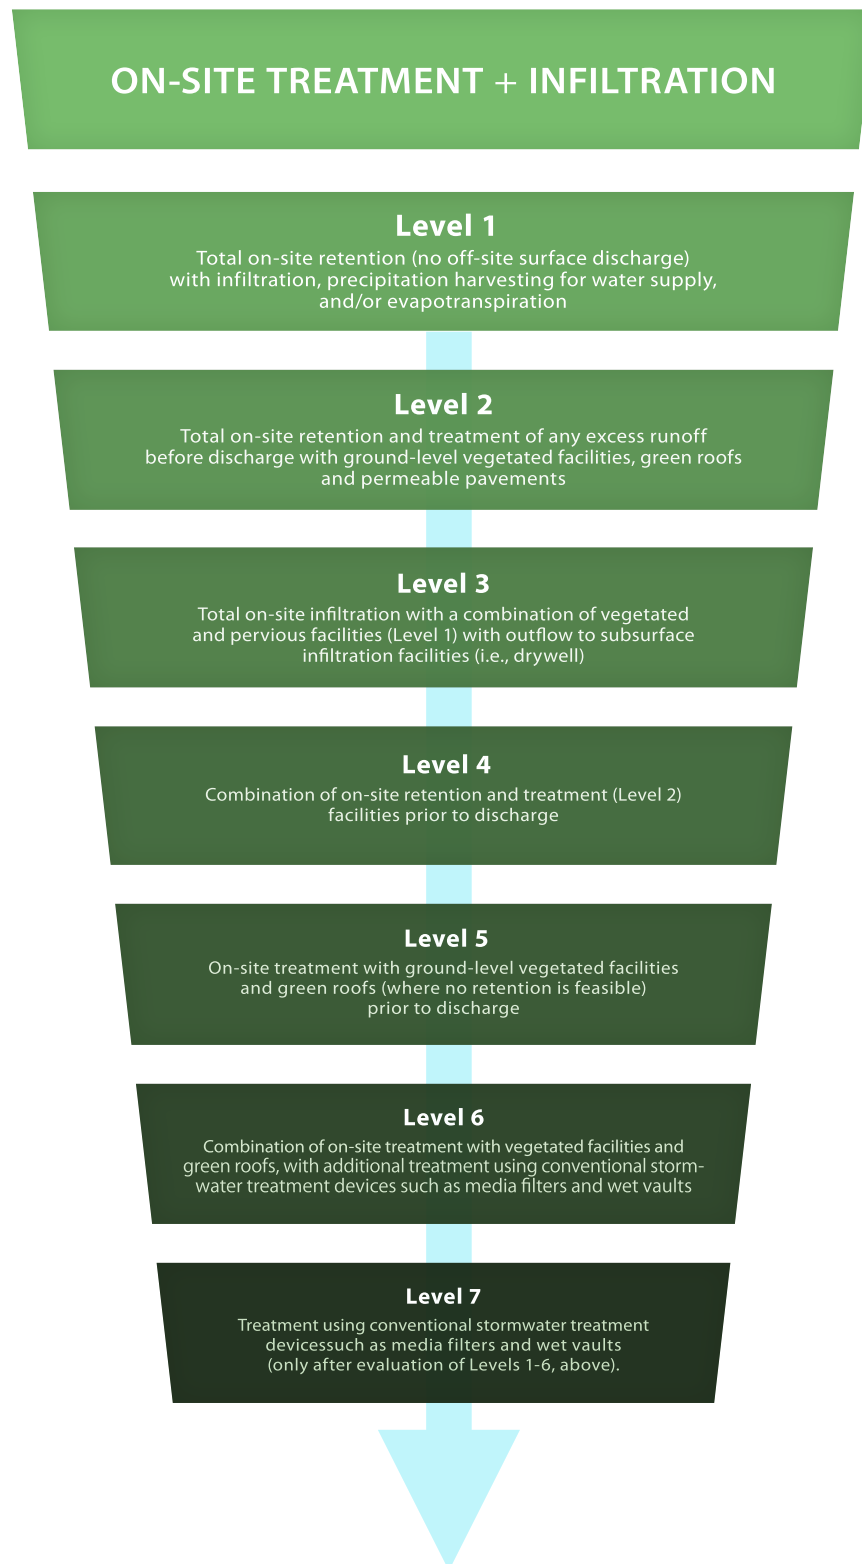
ON-SITE TREATMENT + INFILTRATION

Level 1
Total on-site retention (no off-site surface discharge) with infiltration, precipitation harvesting for water supply, and/or evapotranspiration

Level 2
Total on-site retention and treatment of any excess runoff before discharge with ground-level vegetated facilities, green roofs and permeable pavements

Level 3
Total on-site infiltration with a combination of vegetated and pervious facilities (Level 1) with outflow to subsurface infiltration facilities (i.e., drywell)

Level 4
Combination of on-site retention and treatment (Level 2) facilities prior to discharge

Level 5
On-site treatment with ground-level vegetated facilities and green roofs (where no retention is feasible) prior to discharge

Level 6
Combination of on-site treatment with vegetated facilities and green roofs, with additional treatment using conventional stormwater treatment devices such as media filters and wet vaults

Level 7
Treatment using conventional stormwater treatment devicessuch as media filters and wet vaults (only after evaluation of Levels 1-6, above).